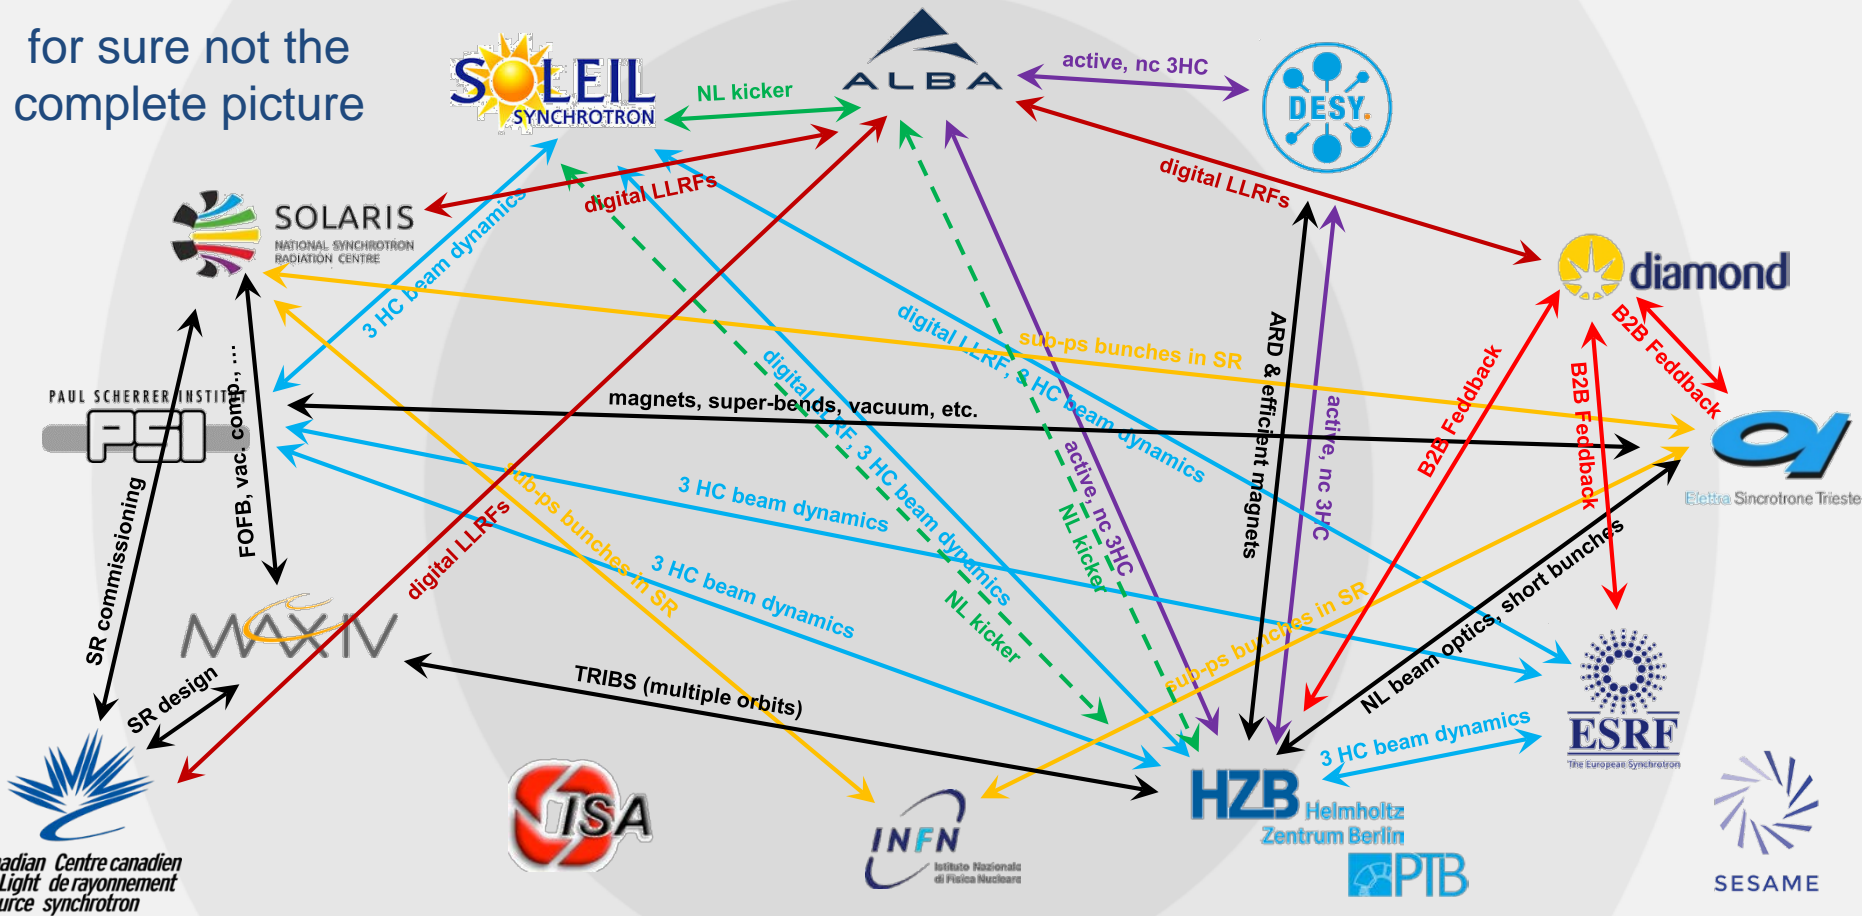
for sure not the complete picture

SOLEIL SYNCHROTRON

NL kicker

ALBA

active, nc 3HC

DESY.

digital LLRFs

SOLARIS NATIONAL SYNCHROTRON RADIATION CENTRE

digital LLRFs

3 HC beam dynamics

diamond

B2B Feddback

ARD & efficient magnets

active, nc 3HC

digital LLRF, 3 HC beam dynamics

sub-ps bunches in SR

PAUL SCHERRER INSTITUT PSI

FOFB, vac. comp., ...

magnets, super-bends, vacuum, etc.

digital LLRF, 3 HC beam dynamics

active, nc 3HC

NL kicker

B2B Feddback

B2B Feddback

Elettra Sincrotrone Trieste

SR commissioning

3 HC beam dynamics

digital LLRFs

sub-ps bunches in SR

3 HC beam dynamics

NL kicker

NL beam optics, short bunches

MAX IV

sub-ps bunches in SR

SR design

TRIBS (multiple orbits)

ESRF The European Synchrotron

3 HC beam dynamics

Canadian Light Source Centre canadien de rayonnement synchrotron

ISA

INFN Istituto Nazionale di Fisica Nucleare

HZB Helmholtz Zentrum Berlin

PTB

SESAME